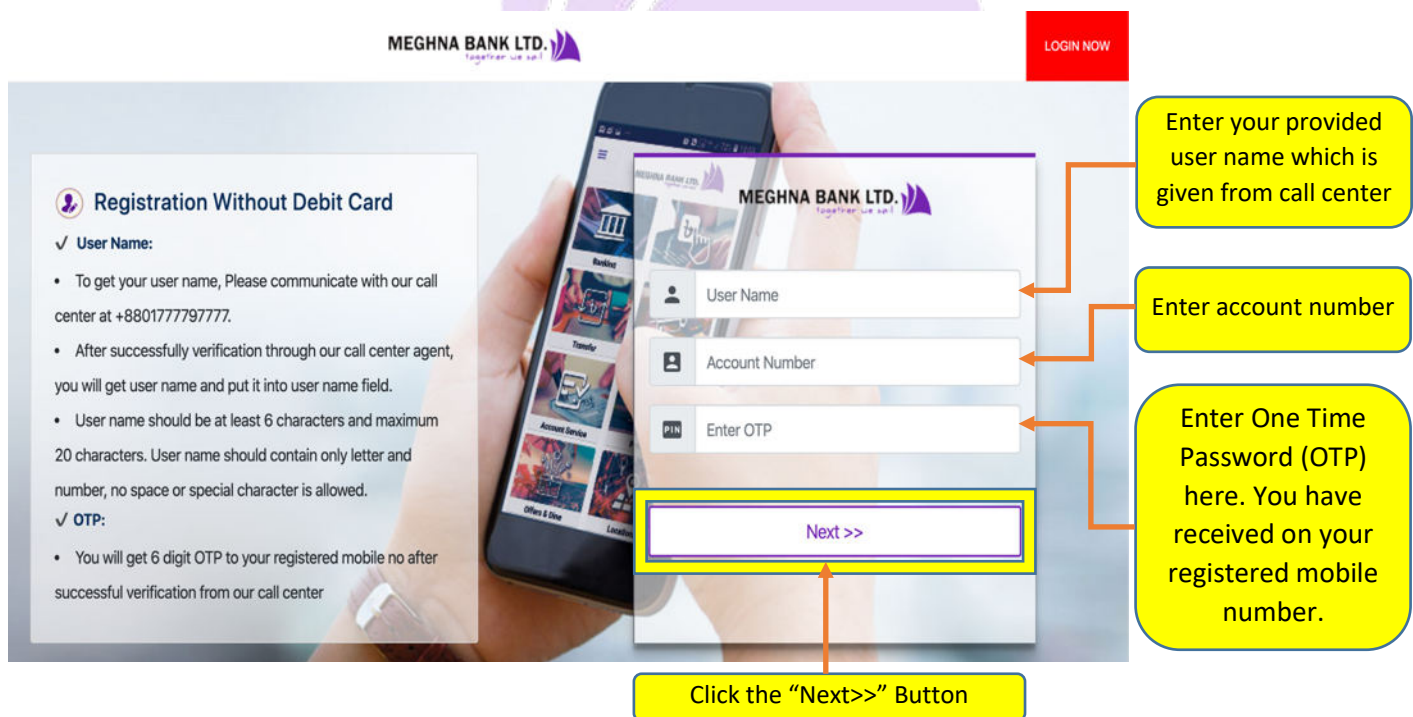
MEGHNA BANK LTD.
together we sail

LOGIN NOW

Registration Without Debit Card

✓ User Name:

• To get your user name, Please communicate with our call center at +8801777797777.

• After successfully verification through our call center agent, you will get user name and put it into user name field.

• User name should be at least 6 characters and maximum 20 characters. User name should contain only letter and number, no space or special character is allowed.

✓ OTP:

• You will get 6 digit OTP to your registered mobile no after successful verification from our call center

Banking
Transfer
Account Service
Offers & Dine
Location

MEGHNA BANK LTD.
together we sail

User Name

Account Number

PIN Enter OTP

Next >>

Enter your provided user name which is given from call center

Enter account number

Enter One Time Password (OTP) here. You have received on your registered mobile number.

Click the "Next>>" Button